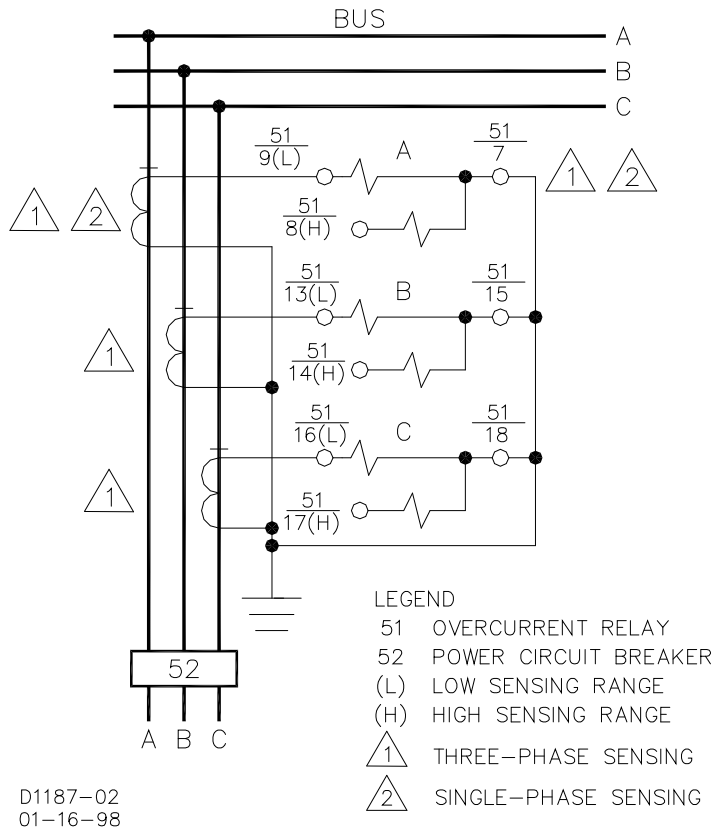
BUS

A

B

C

$\frac{51}{9(L)}$ A $\frac{51}{7}$

1 2

$\frac{51}{8(H)}$

1 2

$\frac{51}{13(L)}$ B $\frac{51}{15}$

1

$\frac{51}{14(H)}$

$\frac{51}{16(L)}$ C $\frac{51}{18}$

1

$\frac{51}{17(H)}$

52

A B C

LEGEND
51 OVERCURRENT RELAY
52 POWER CIRCUIT BREAKER
(L) LOW SENSING RANGE
(H) HIGH SENSING RANGE
1 THREE–PHASE SENSING
2 SINGLE–PHASE SENSING

D1187–02
01–16–98